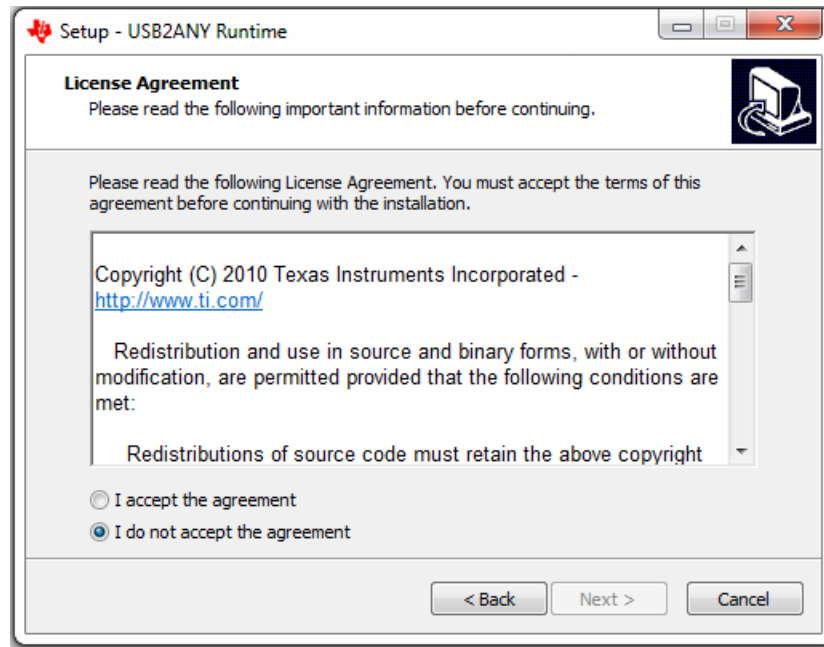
Setup - USB2ANY Runtime

License Agreement
Please read the following important information before continuing.

Please read the following License Agreement. You must accept the terms of this agreement before continuing with the installation.

Copyright (C) 2010 Texas Instruments Incorporated - http://www.ti.com/

Redistribution and use in source and binary forms, with or without modification, are permitted provided that the following conditions are met:

Redistributions of source code must retain the above copyright

I accept the agreement
I do not accept the agreement

< Back
Next >
Cancel